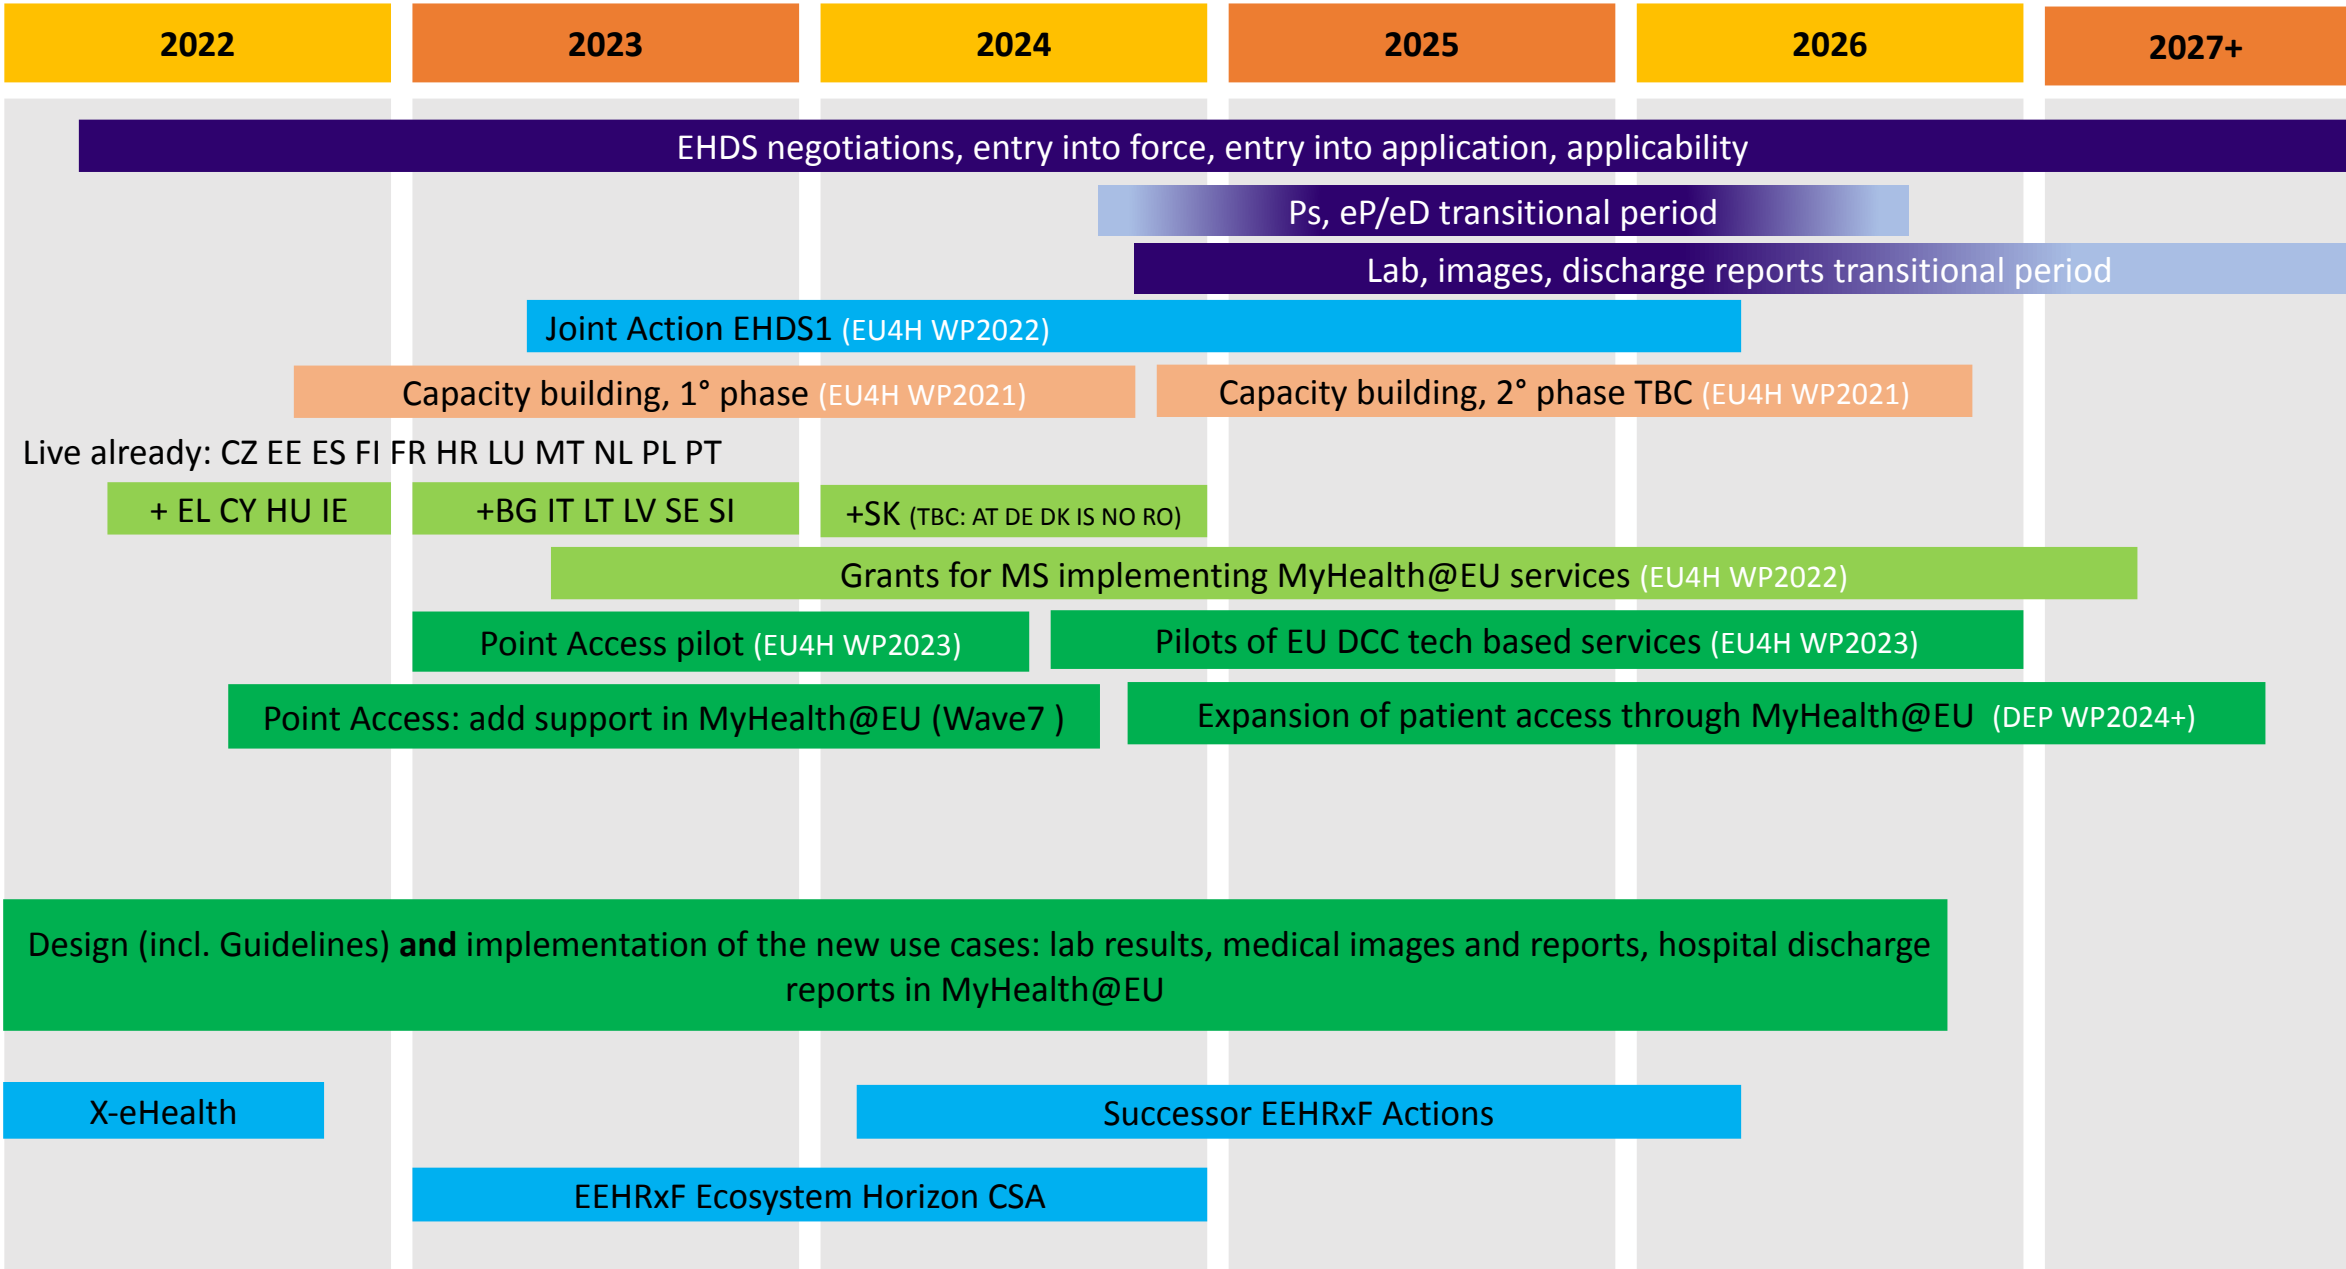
2022

2023

2024

2025

2026

2027+

EHDS negotiations, entry into force, entry into application, applicability

Ps, eP/eD transitional period

Lab, images, discharge reports transitional period

Joint Action EHDS1 (EU4H WP2022)

Capacity building, 1° phase (EU4H WP2021)

Capacity building, 2° phase TBC (EU4H WP2021)

Live already: CZ EE ES FI FR HR LU MT NL PL PT

+ EL CY HU IE

+BG IT LT LV SE SI

+SK (TBC: AT DE DK IS NO RO)

Grants for MS implementing MyHealth@EU services (EU4H WP2022)

Point Access pilot (EU4H WP2023)

Pilots of EU DCC tech based services (EU4H WP2023)

Point Access: add support in MyHealth@EU (Wave7 )

Expansion of patient access through MyHealth@EU (DEP WP2024+)

Design (incl. Guidelines) **and** implementation of the new use cases: lab results, medical images and reports, hospital discharge reports in MyHealth@EU

X-eHealth

Successor EEHRxF Actions

EEHRxF Ecosystem Horizon CSA